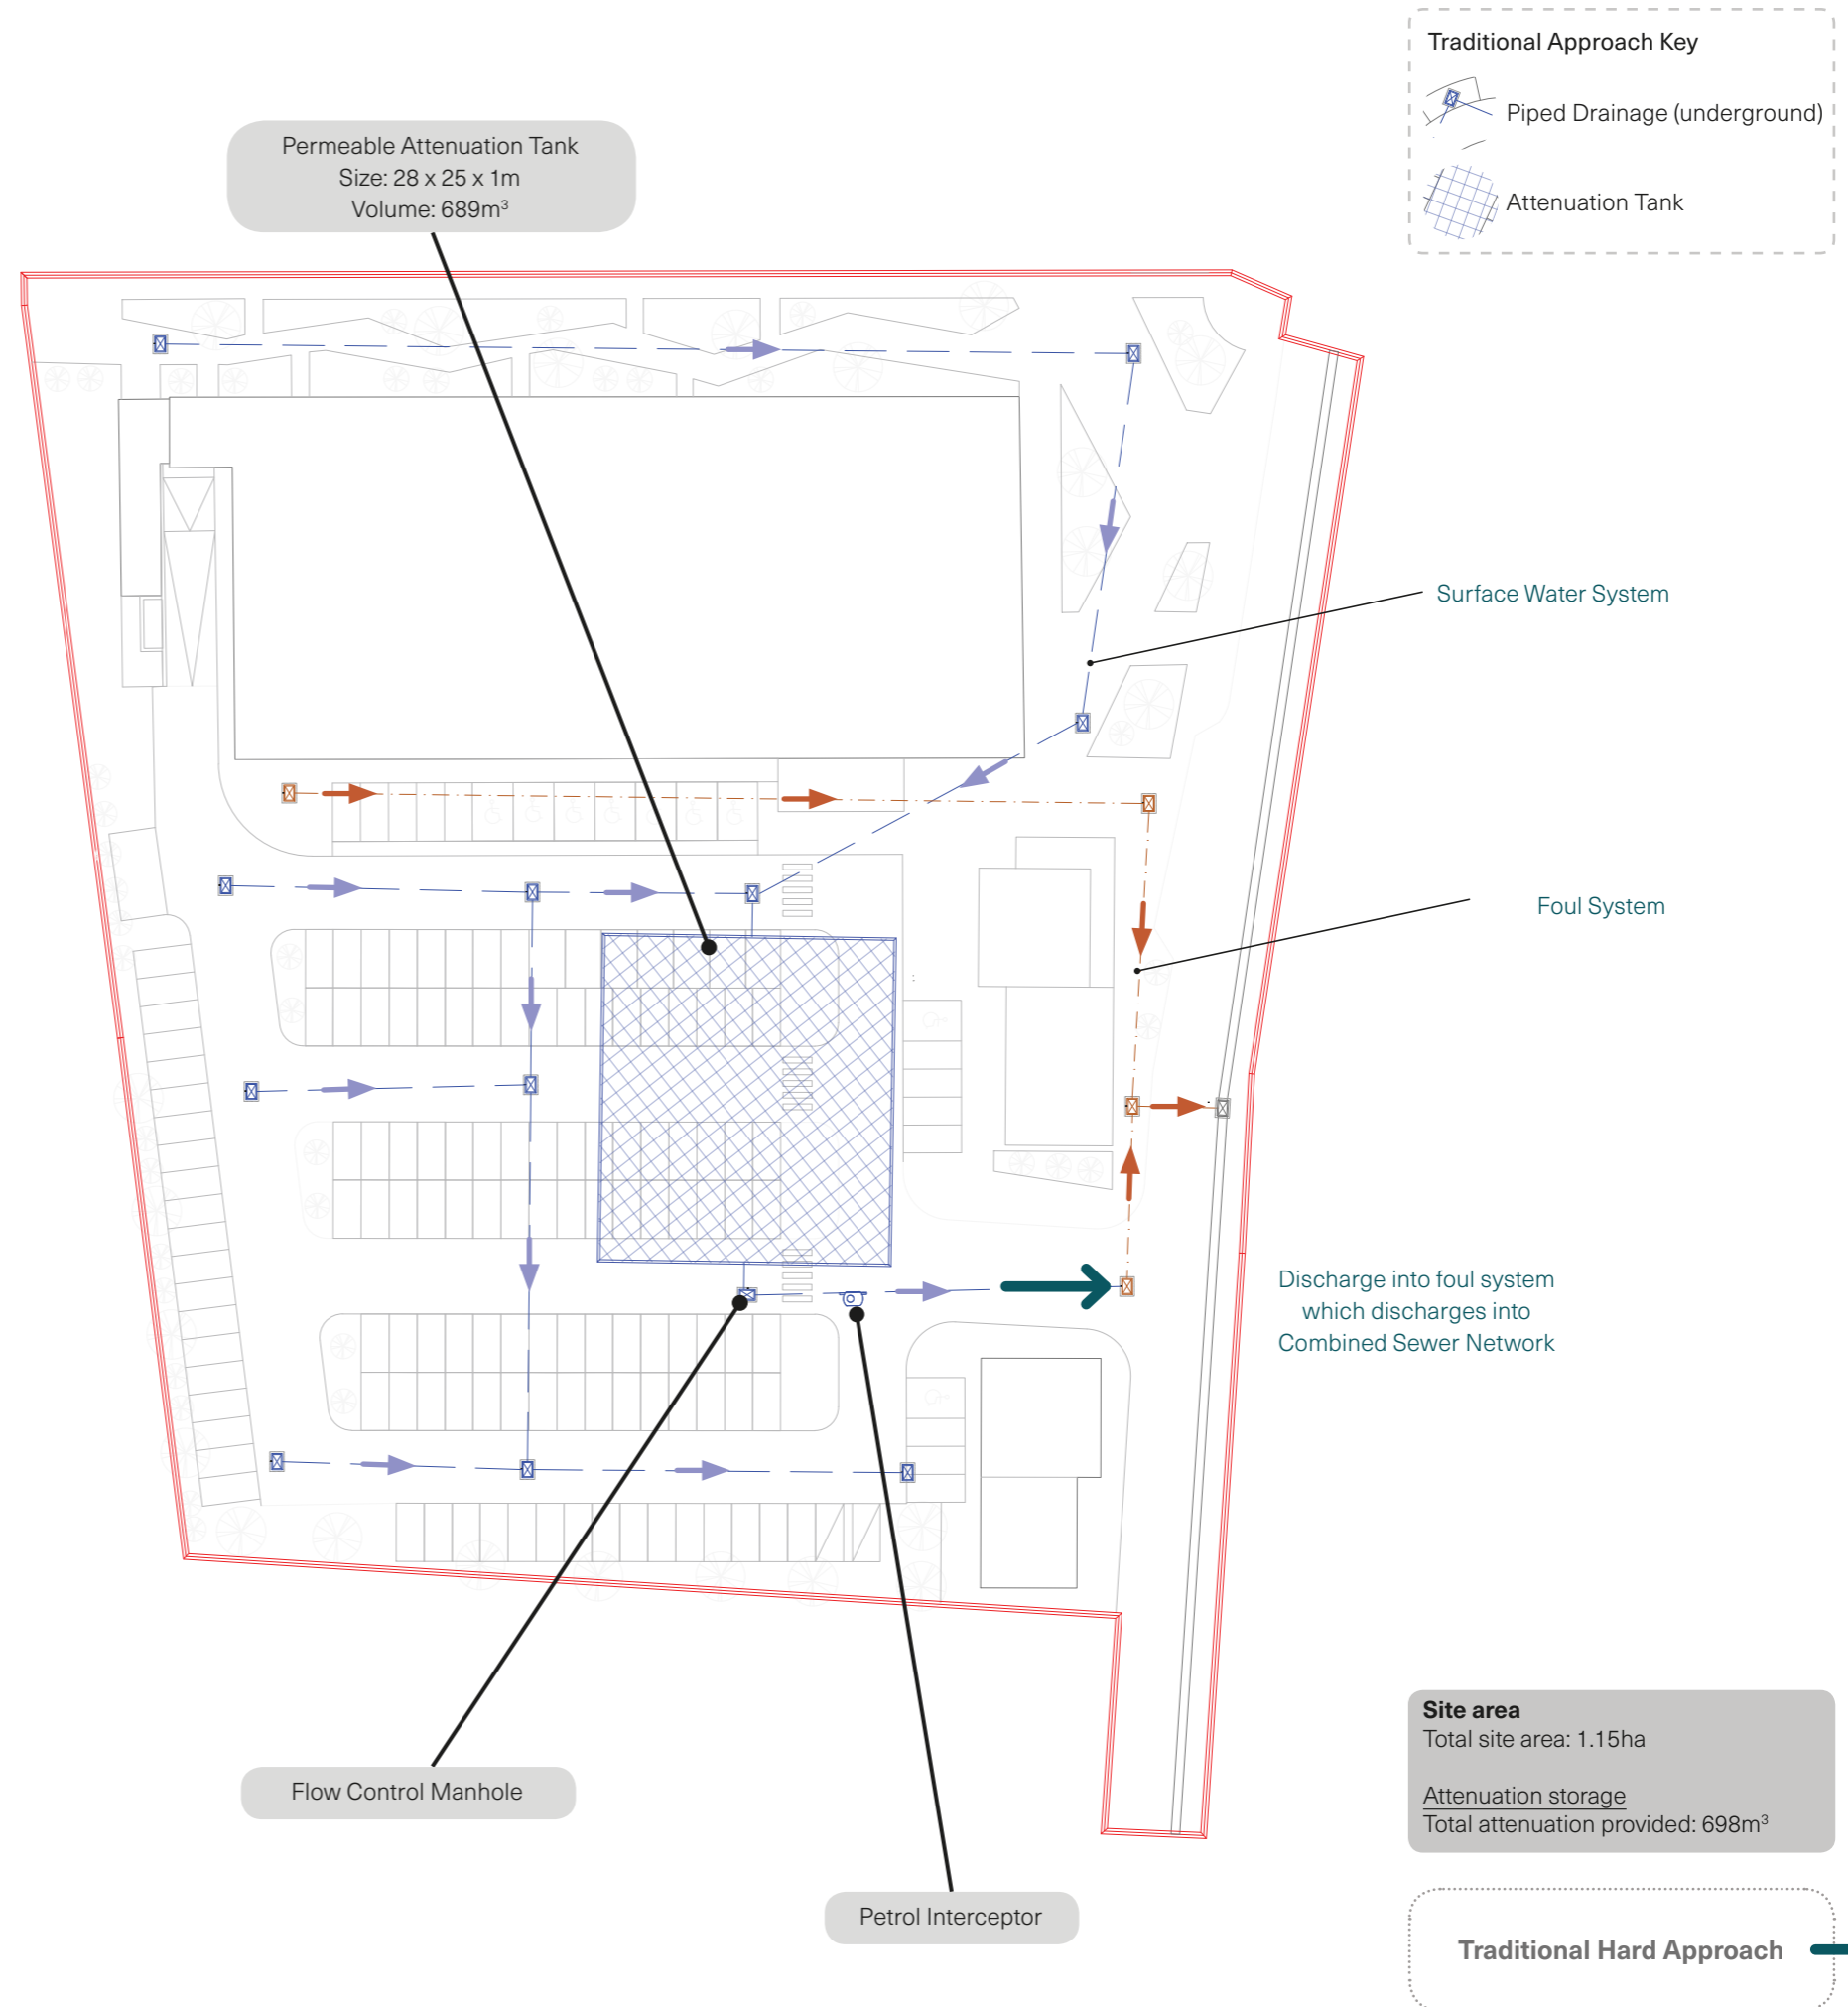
Traditional Approach Key

Piped Drainage (underground)

Attenuation Tank

Permeable Attenuation Tank
Size: 28 x 25 x 1m
Volume: 689m$^3$

Surface Water System

Foul System

Discharge into foul system which discharges into Combined Sewer Network

Flow Control Manhole

Petrol Interceptor

Site area
Total site area: 1.15ha

Attenuation storage
Total attenuation provided: 698m$^3$

Traditional Hard Approach